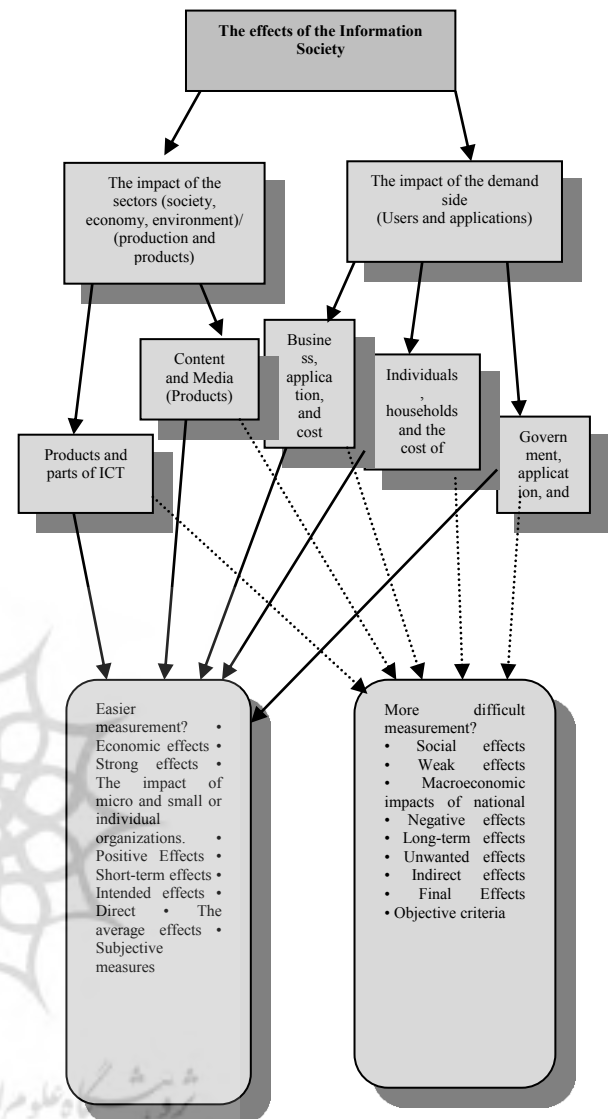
The effects of the Information Society

The impact of the sectors (society, economy, environment)/ (production and products)

The impact of the demand side (Users and applications)

Content and Media (Products)

Business, application, and cost

Individuals, households and the cost of

Products and parts of ICT

Government, application, and

Easier measurement? • Economic effects • Strong effects • The impact of micro and small or individual organizations. • Positive Effects • Short-term effects • Intended effects • Direct • The average effects • Subjective measures

More difficult measurement?
• Social effects
• Weak effects
• Macroeconomic impacts of national
• Negative effects
• Long-term effects
• Unwanted effects
• Indirect effects
• Final Effects
• Objective criteria